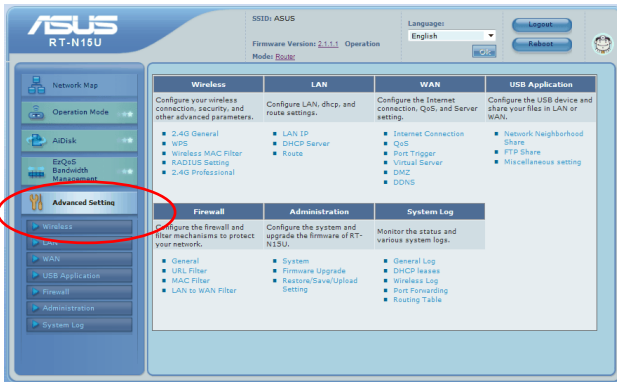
ASUS
RT-N15U

SSID: ASUS

Firmware Version: 2.1.1.1 Operation Mode: Router

Language:
English
OK

Logout
Reboot

Network Map
Operation Mode
AiDisk
EzQoS Bandwidth Management
Advanced Setting
Wireless
LAN
WAN
USB Application
Firewall
Administration
System Log

| Wireless | LAN | WAN | USB Application |
|---|---|---|---|
| Configure your wireless connection, security, and other advanced parameters. | Configure LAN, dhcp, and route settings. | Configure the Internet connection, QoS, and Server setting. | Configure the USB device and share your files in LAN or WAN. |
| 2.4G General<br>WPS<br>Wireless MAC Filter<br>RADIUS Setting<br>2.4G Professional | LAN IP<br>DHCP Server<br>Route | Internet Connection<br>QoS<br>Port Trigger<br>Virtual Server<br>DMZ<br>DDNS | Network Neighborhood Share<br>FTP Share<br>Miscelleneous setting |

| Firewall | Administration | System Log |
|---|---|---|
| Configure the firewall and filter mechanisms to protect your network. | Configure the system and upgrade the firmware of RT-N15U. | Monitor the status and various system logs. |
| General<br>URL Filter<br>MAC Filter<br>LAN to WAN Filter | System<br>Firmware Upgrade<br>Restore/Save/Upload Setting | General Log<br>DHCP leases<br>Wireless Log<br>Port Forwarding<br>Routing Table |